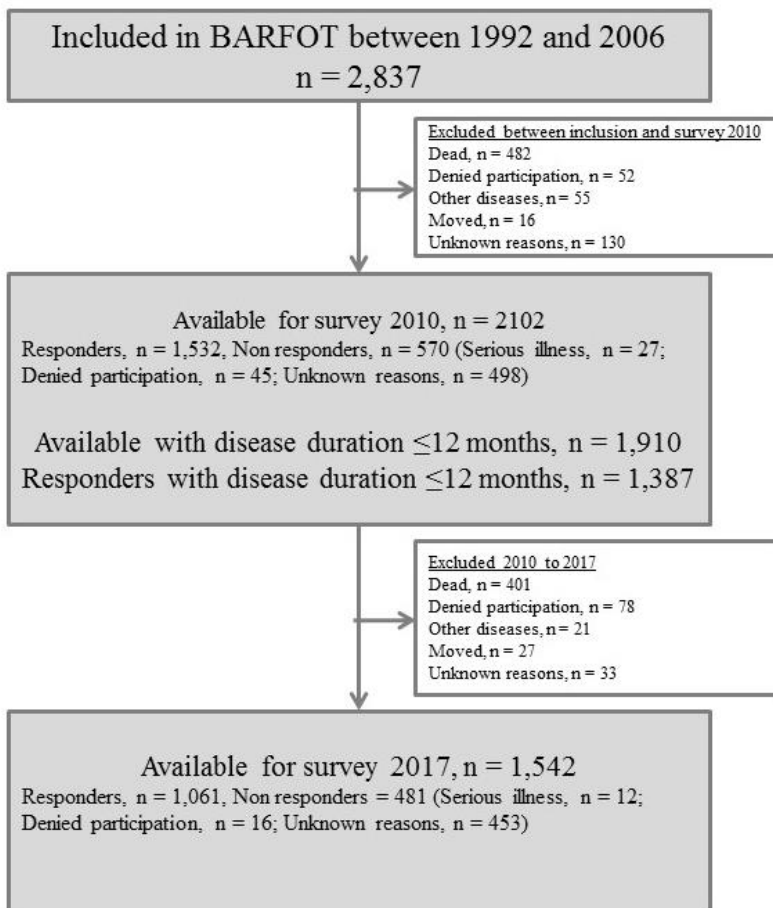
Included in BARFOT between 1992 and 2006
n = 2,837

Excluded between inclusion and survey 2010
Dead, n = 482
Denied participation, n = 52
Other diseases, n = 55
Moved, n = 16
Unknown reasons, n = 130

Available for survey 2010, n = 2102
Responders, n = 1,532, Non responders, n = 570 (Serious illness, n = 27; Denied participation, n = 45; Unknown reasons, n = 498)

Available with disease duration $\leq$12 months, n = 1,910
Responders with disease duration $\leq$12 months, n = 1,387

Excluded 2010 to 2017
Dead, n = 401
Denied participation, n = 78
Other diseases, n = 21
Moved, n = 27
Unknown reasons, n = 33

Available for survey 2017, n = 1,542
Responders, n = 1,061, Non responders = 481 (Serious illness, n = 12; Denied participation, n = 16; Unknown reasons, n = 453)